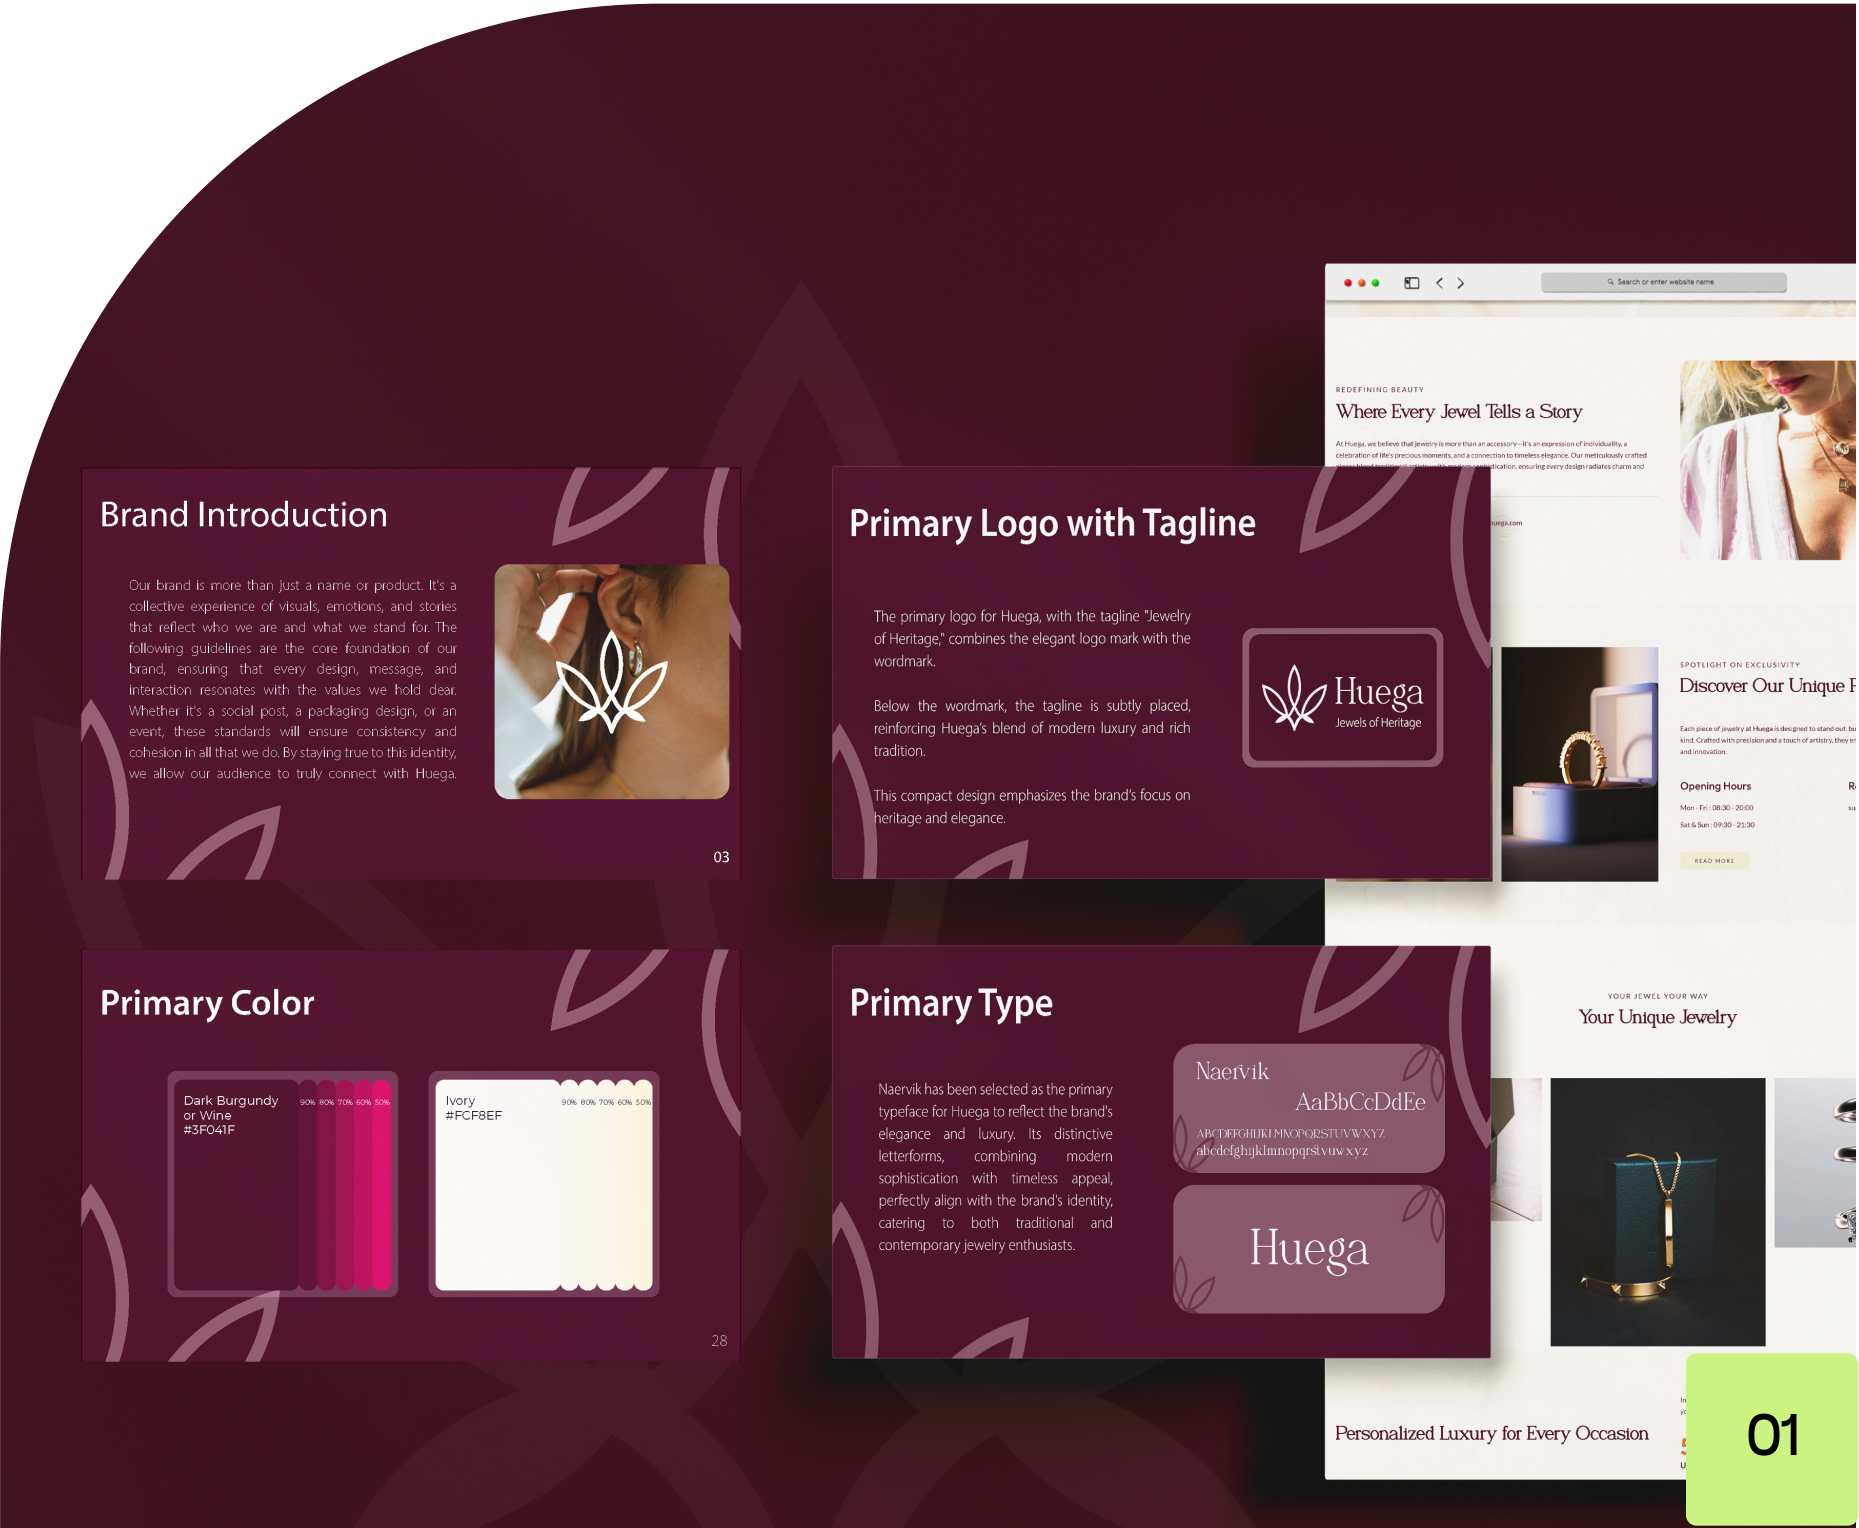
Search or enter website name

REDEFINING BEAUTY

Where Every Jewel Tells a Story

At Huega, we believe that jewelry is more than an accessory—it's an expression of individuality, a celebration of life's precious moments, and a connection to timeless elegance. Our meticulously crafted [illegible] ensuring every design radiates charm and

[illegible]uega.com

Brand Introduction

Our brand is more than just a name or product. It's a collective experience of visuals, emotions, and stories that reflect who we are and what we stand for. The following guidelines are the core foundation of our brand, ensuring that every design, message, and interaction resonates with the values we hold dear. Whether it's a social post, a packaging design, or an event, these standards will ensure consistency and cohesion in all that we do. By staying true to this identity, we allow our audience to truly connect with Huega.

03

Primary Logo with Tagline

The primary logo for Huega, with the tagline "Jewelry of Heritage," combines the elegant logo mark with the wordmark.

Below the wordmark, the tagline is subtly placed, reinforcing Huega's blend of modern luxury and rich tradition.

This compact design emphasizes the brand's focus on heritage and elegance.

Huega
Jewels of Heritage

SPOTLIGHT ON EXCLUSIVITY

Discover Our Unique P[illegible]

Each piece of jewelry at Huega is designed to stand out, bu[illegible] kind. Crafted with precision and a touch of artistry, they e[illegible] and innovation.

Opening Hours

Mon - Fri : 08:30 - 20:00

Sat & Sun : 09:30 - 21:30

READ MORE

Primary Color

Dark Burgundy
or Wine
#3F041F

90% 80% 70% 60% 50%

Ivory
#FCF8EF

90% 80% 70% 60% 50%

28

Primary Type

Naervik has been selected as the primary typeface for Huega to reflect the brand's elegance and luxury. Its distinctive letterforms, combining modern sophistication with timeless appeal, perfectly align with the brand's identity, catering to both traditional and contemporary jewelry enthusiasts.

Naervik

AaBbCcDdEe

ABCDEFGHIJKLMNOPQRSTUVWXYZ
abcdefghijklmnopqrstuvwxyz

Huega

YOUR JEWEL YOUR WAY

Your Unique Jewelry

Personalized Luxury for Every Occasion

01